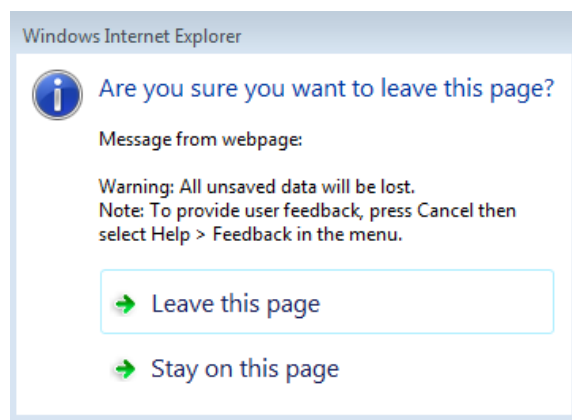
Windows Internet Explorer

Are you sure you want to leave this page?

Message from webpage:

Warning: All unsaved data will be lost.
Note: To provide user feedback, press Cancel then select Help > Feedback in the menu.

Leave this page

Stay on this page